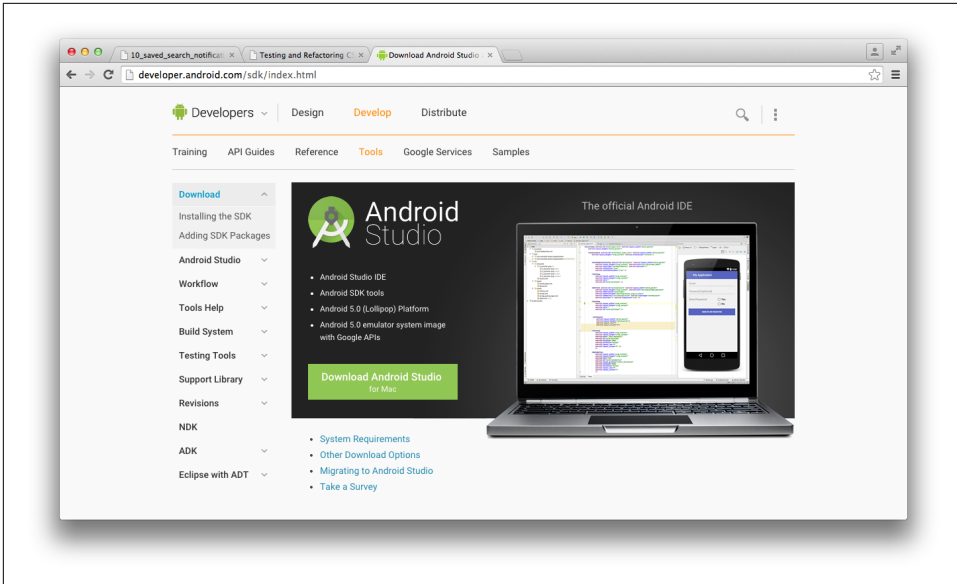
10_saved_search_notificati ×
Testing and Refactoring C ×
Download Android Studio ×

developer.android.com/sdk/index.html

Developers
Design
Develop
Distribute

Training
API Guides
Reference
Tools
Google Services
Samples

Download
Installing the SDK
Adding SDK Packages
Android Studio
Workflow
Tools Help
Build System
Testing Tools
Support Library
Revisions
NDK
ADK
Eclipse with ADT

Android Studio

The official Android IDE

• Android Studio IDE
• Android SDK tools
• Android 5.0 (Lollipop) Platform
• Android 5.0 emulator system image with Google APIs

Download Android Studio for Mac

• System Requirements
• Other Download Options
• Migrating to Android Studio
• Take a Survey